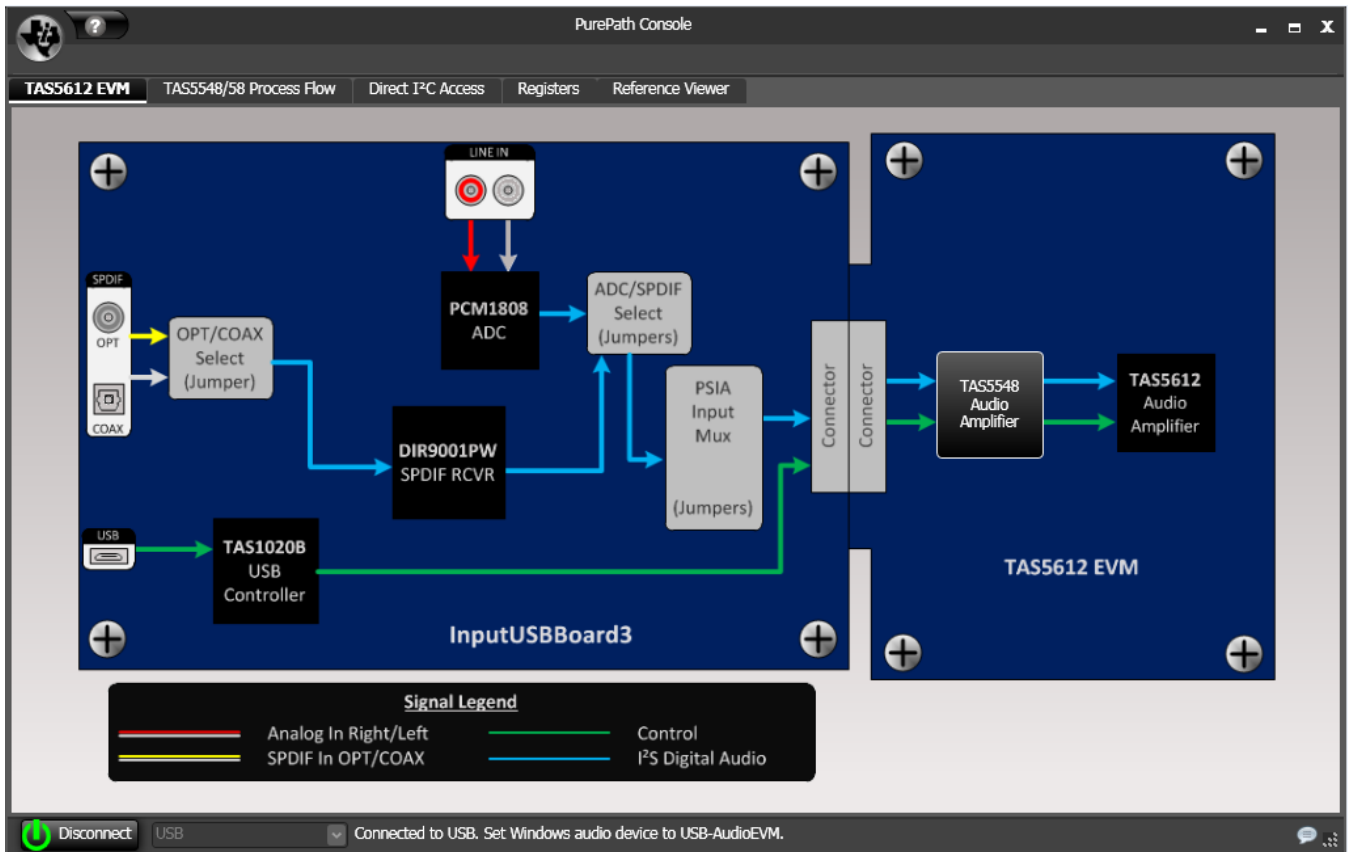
?

PurePath Console

TAS5612 EVM | TAS5548/58 Process Flow | Direct I$^2$C Access | Registers | Reference Viewer

LINE IN

SPDIF

OPT

COAX

OPT/COAX Select (Jumper)

PCM1808 ADC

ADC/SPDIF Select (Jumpers)

PSIA Input Mux (Jumpers)

DIR9001PW SPDIF RCVR

USB

TAS1020B USB Controller

Connector

Connector

TAS5548 Audio Amplifier

TAS5612 Audio Amplifier

TAS5612 EVM

InputUSBBoard3

Signal Legend

Analog In Right/Left

SPDIF In OPT/COAX

Control

I$^2$S Digital Audio

Disconnect

USB

Connected to USB. Set Windows audio device to USB-AudioEVM.